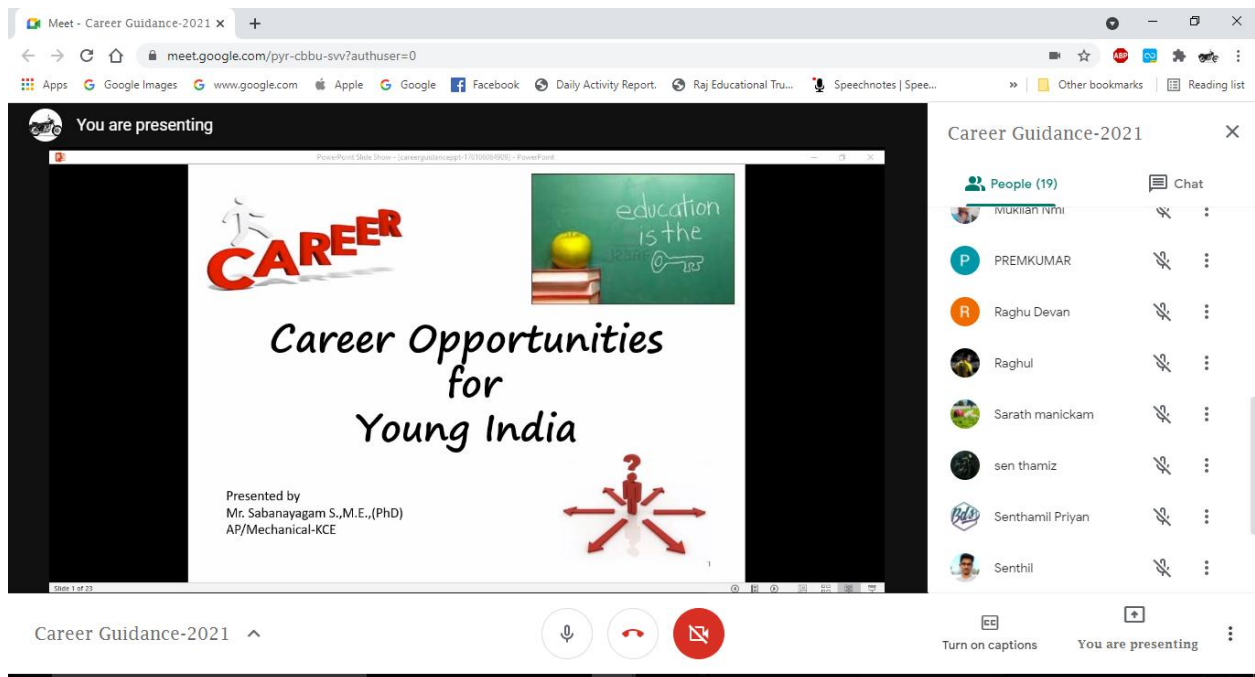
Meet - Career Guidance-2021 ×

meet.google.com/pyr-cbbu-svv?authuser=0

Apps Google Images www.google.com Apple Google Facebook Daily Activity Report. Raj Educational Tru... Speechnotes | Spee... » Other bookmarks Reading list

You are presenting

PowerPoint Slide Show - [careerguidanceppt-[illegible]] - PowerPoint

CAREER

education is the

Career Opportunities for Young India

Presented by
Mr. Sabanayagam S.,M.E.,(PhD)
AP/Mechanical-KCE

1

Slide 1 of 23

Career Guidance-2021

People (19)

Chat

Muklian Nmi

PREMKUMAR

Raghu Devan

Raghul

Sarath manickam

sen thamiz

Senthamil Priyan

Senthil

Career Guidance-2021

Turn on captions

You are presenting